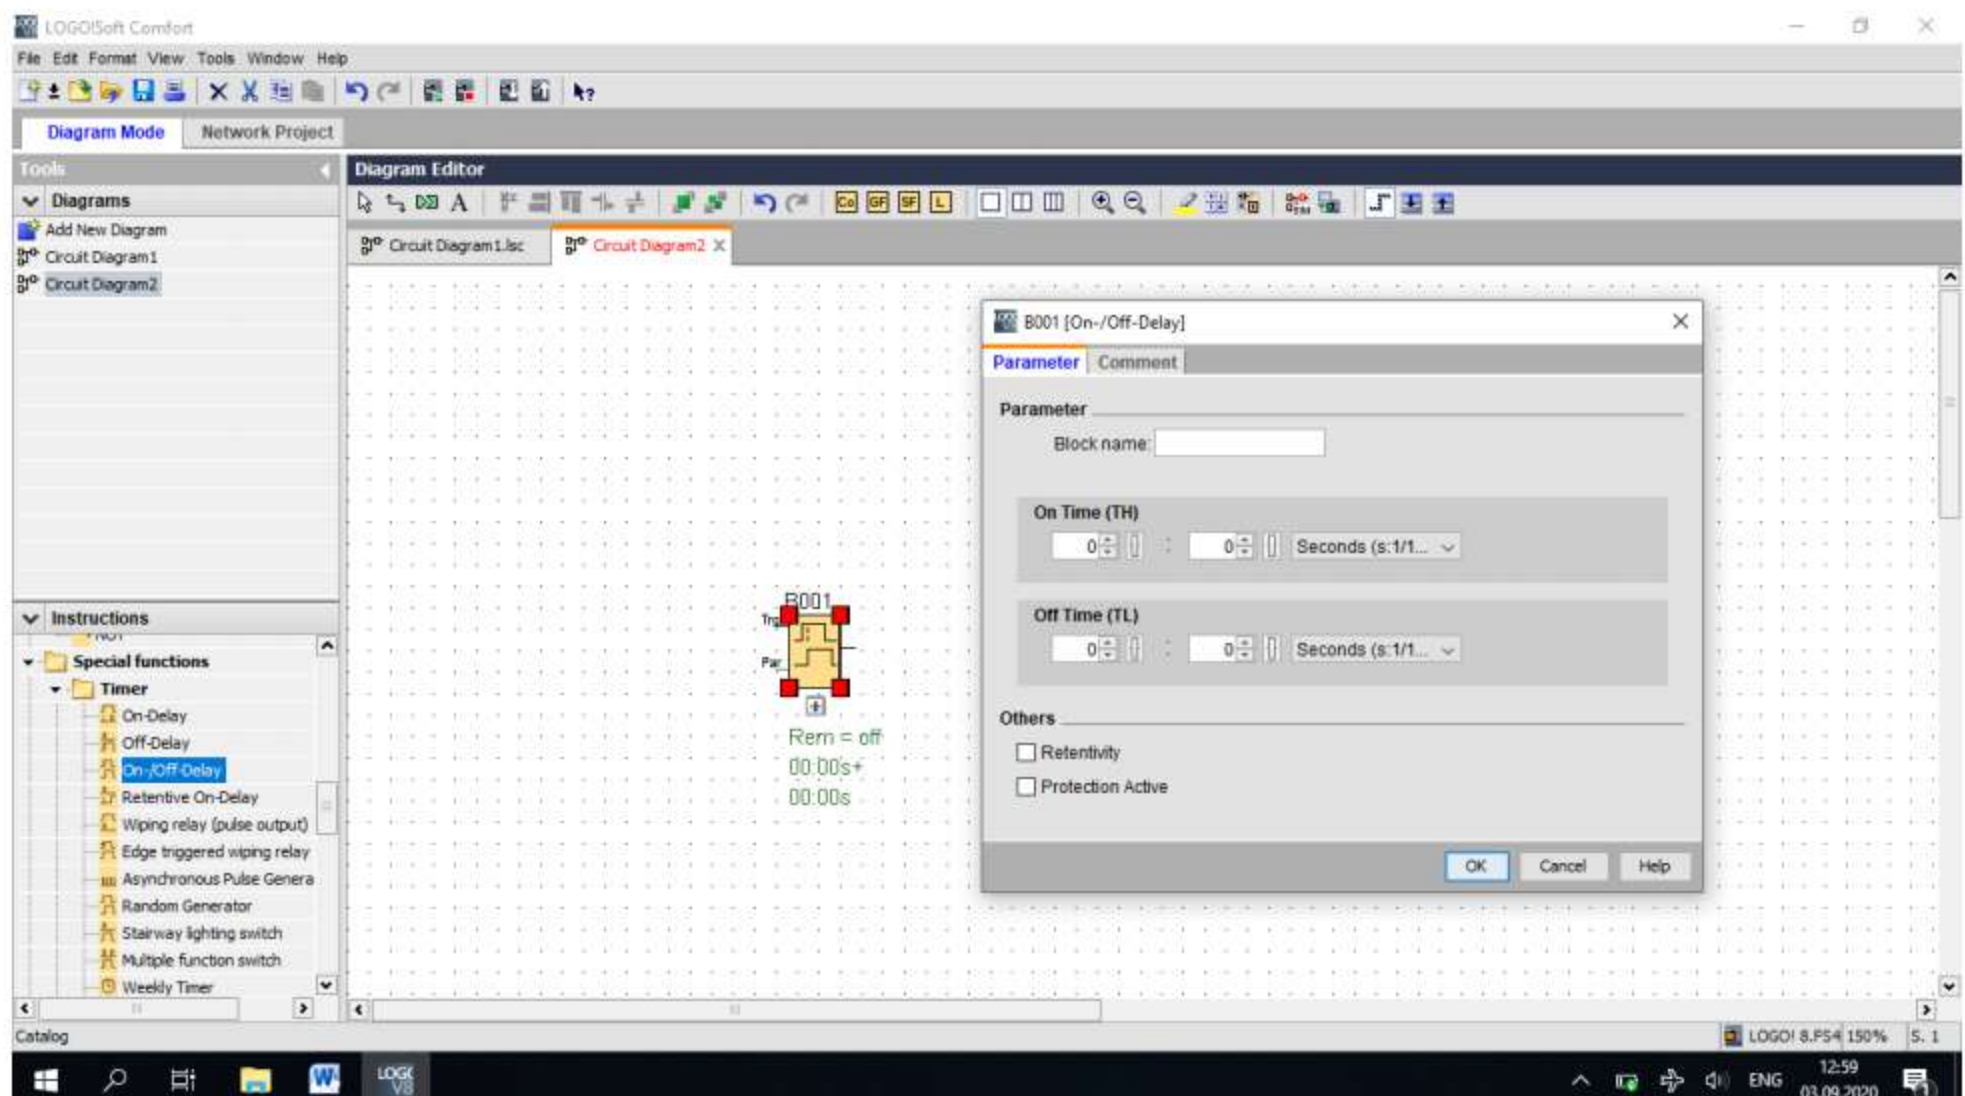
LOGO!Soft Comfort

File Edit Format View Tools Window Help

Diagram Mode Network Project

Tools

Diagrams
Add New Diagram
Circuit Diagram1
Circuit Diagram2

Instructions
Special functions
Timer
On-Delay
Off-Delay
On-/Off-Delay
Retentive On-Delay
Wiping relay (pulse output)
Edge triggered wiping relay
Asynchronous Pulse Genera
Random Generator
Stairway lighting switch
Multiple function switch
Weekly Timer

Diagram Editor

Circuit Diagram1.lsc
Circuit Diagram2

B001
Trg
Par
Rem = off
00:00s+
00:00s

B001 [On-/Off-Delay]

Parameter Comment

Parameter
Block name:

On Time (TH)
0 : 0 Seconds (s:1/1...

Off Time (TL)
0 : 0 Seconds (s:1/1...

Others
Retentivity
Protection Active

OK Cancel Help

Catalog

LOGO! 8.FS4 150% S. 1

ENG 12:59 03.09.2020